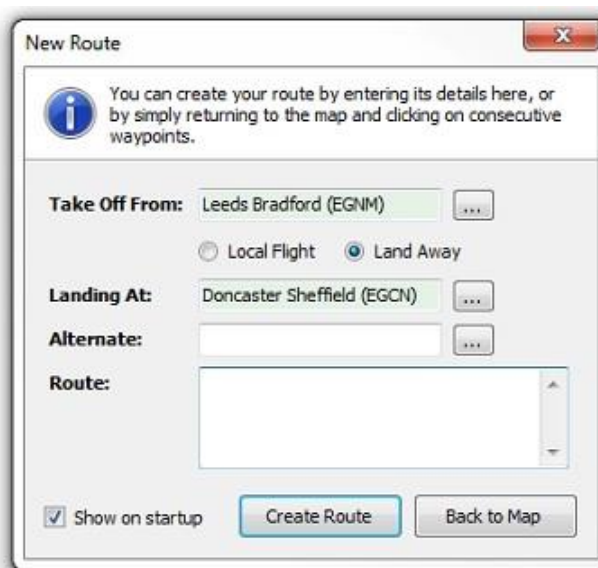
New Route

You can create your route by entering its details here, or by simply returning to the map and clicking on consecutive waypoints.

Take Off From: Leeds Bradford (EGNM) ...

Local Flight Land Away

Landing At: Doncaster Sheffield (EGCN) ...

Alternate: ...

Route:

Show on startup Create Route Back to Map